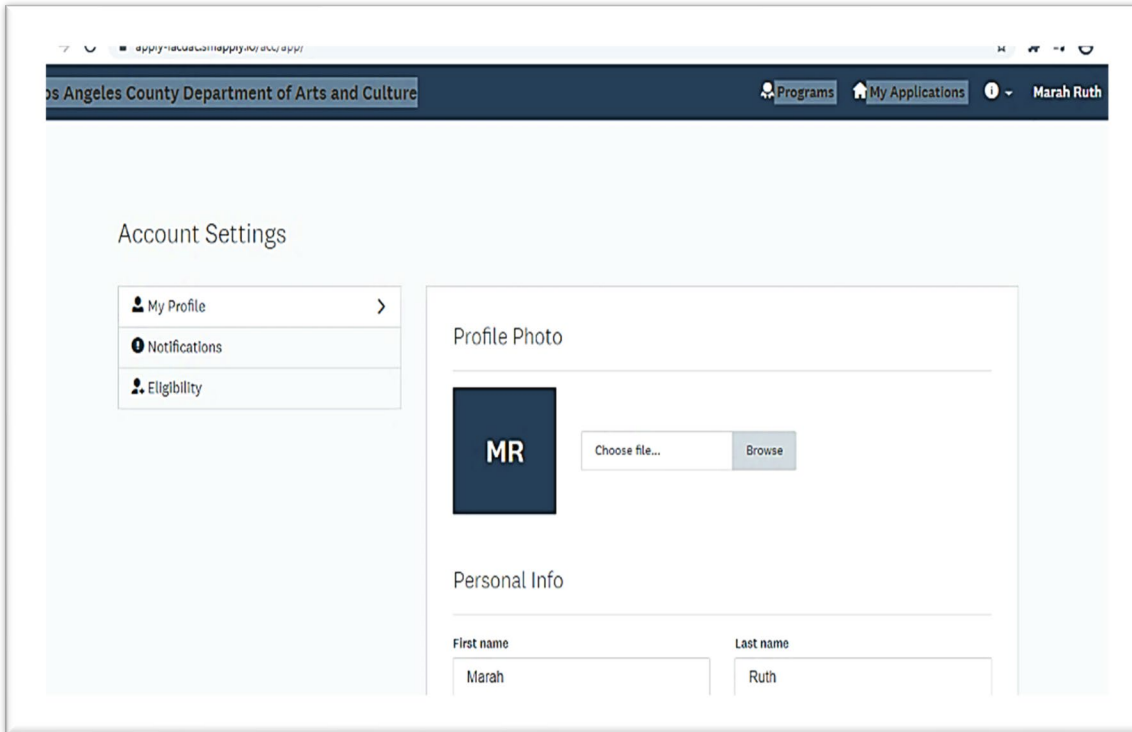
apply-lacdac.smapply.io/acc/app/

os Angeles County Department of Arts and Culture

Programs My Applications Marah Ruth

Account Settings

My Profile

Notifications

Eligibility

Profile Photo

MR

Choose file... Browse

Personal Info

First name

Marah

Last name

Ruth